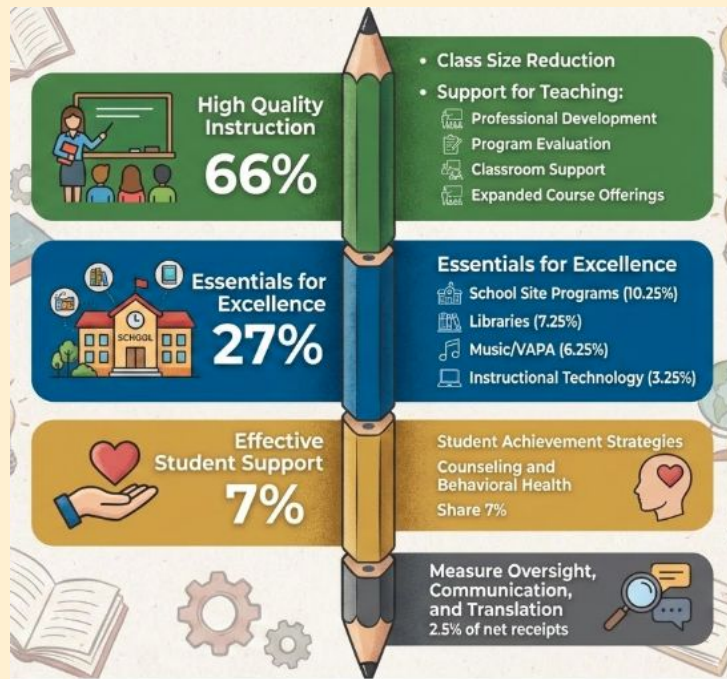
High Quality Instruction
66%

• Class Size Reduction
• Support for Teaching:
Professional Development
Program Evaluation
Classroom Support
Expanded Course Offerings

SCHOOL
Essentials for Excellence
27%

Essentials for Excellence
School Site Programs (10.25%)
Libraries (7.25%)
Music/VAPA (6.25%)
Instructional Technology (3.25%)

Effective Student Support
7%

Student Achievement Strategies
Counseling and Behavioral Health
Share 7%

Measure Oversight, Communication, and Translation
2.5% of net receipts